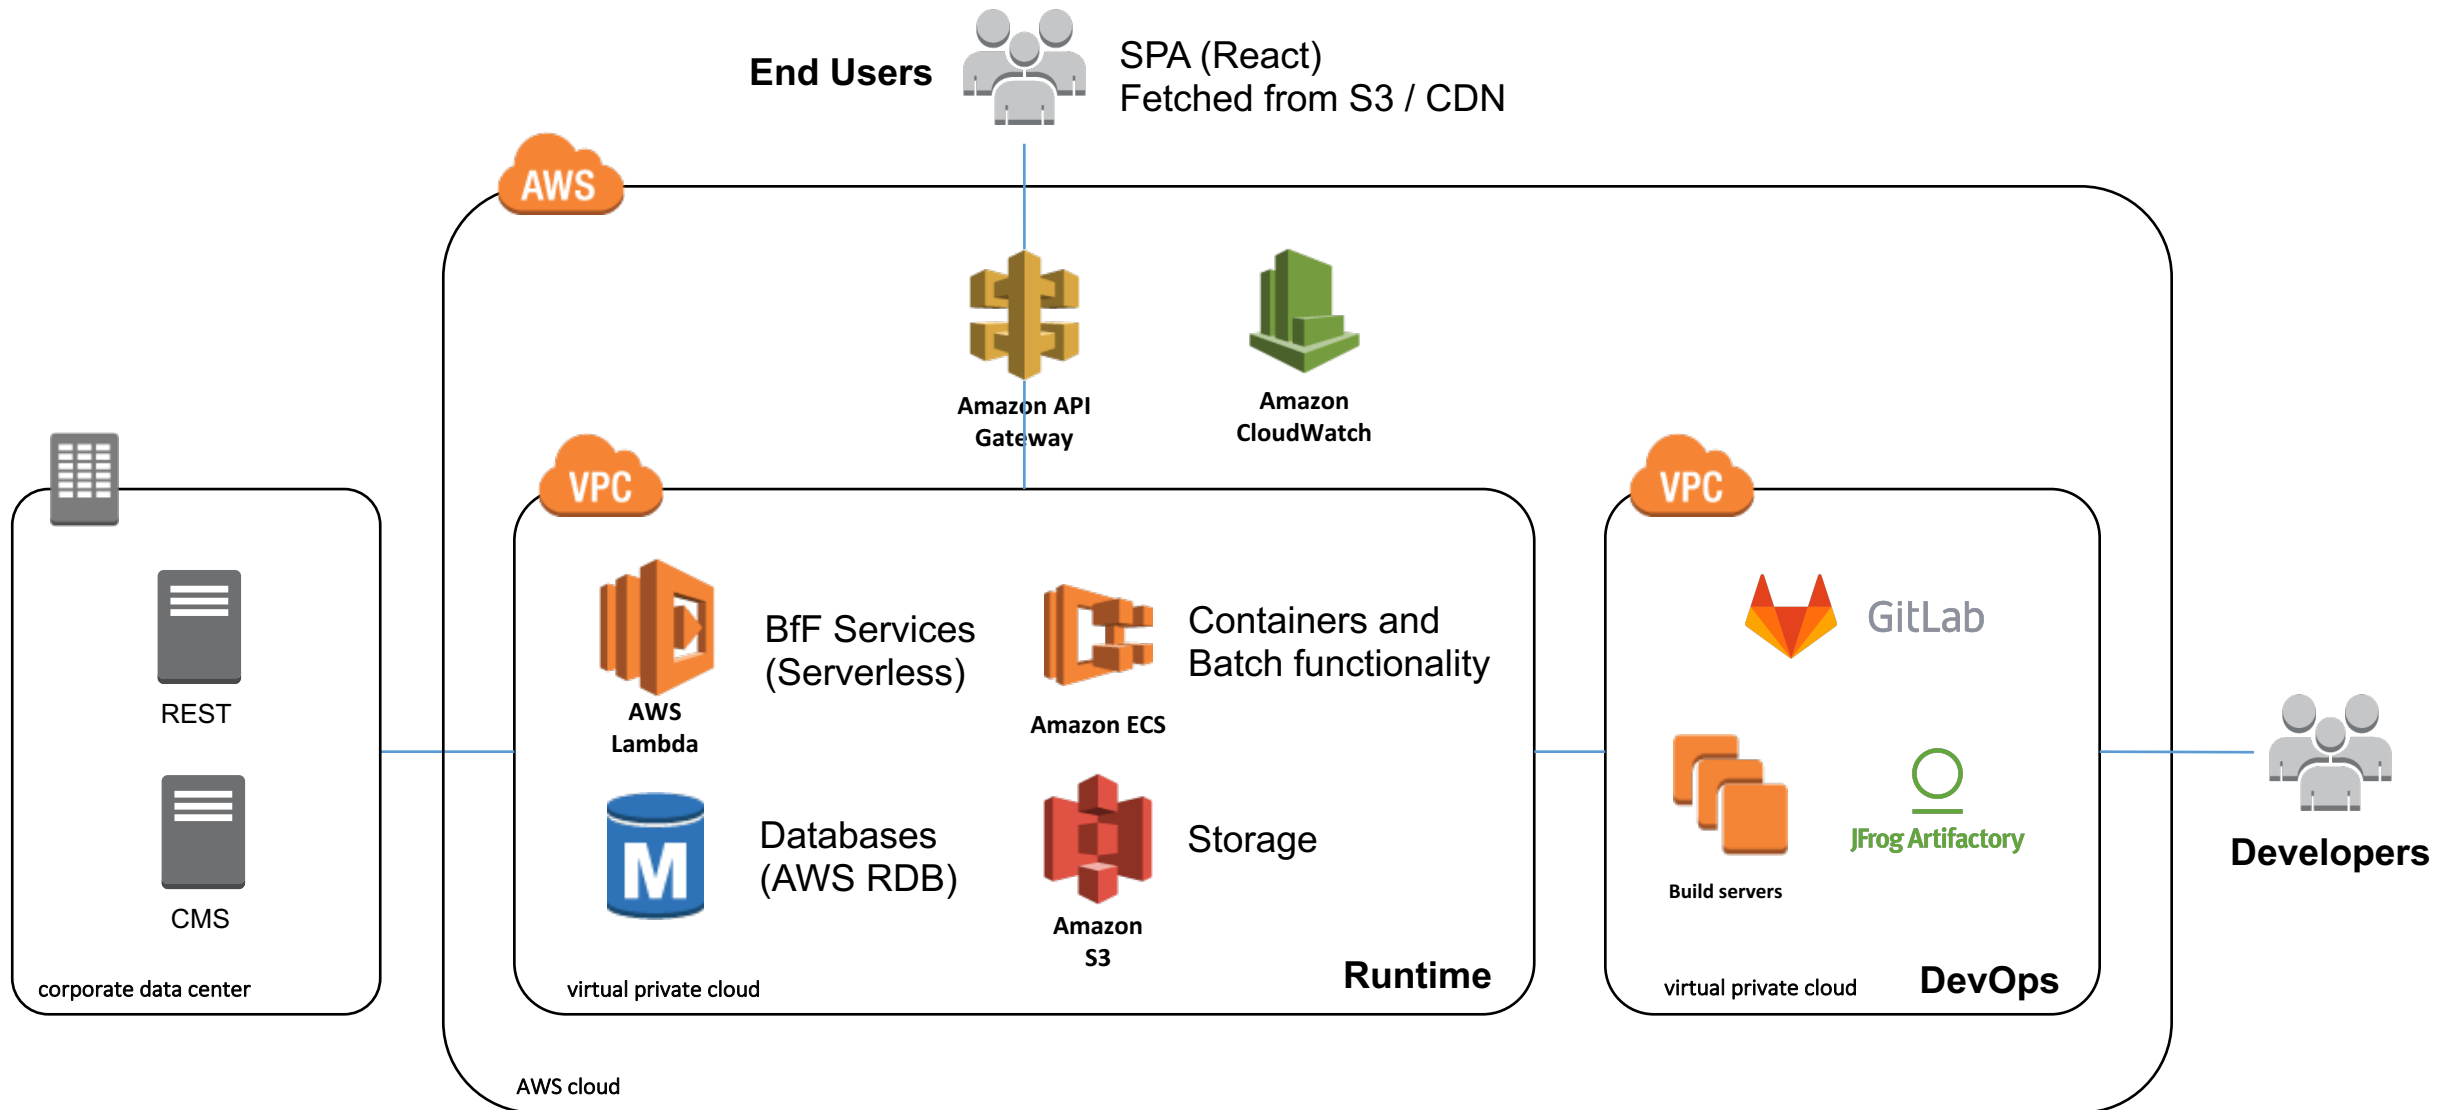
End Users

SPA (React)
Fetched from S3 / CDN

AWS

Amazon API Gateway

Amazon CloudWatch

REST

CMS

corporate data center

VPC

AWS Lambda

BfF Services (Serverless)

Amazon ECS

Containers and Batch functionality

M

Databases (AWS RDB)

Amazon S3

Storage

virtual private cloud

Runtime

VPC

GitLab

Build servers

JFrog Artifactory

virtual private cloud

DevOps

Developers

AWS cloud